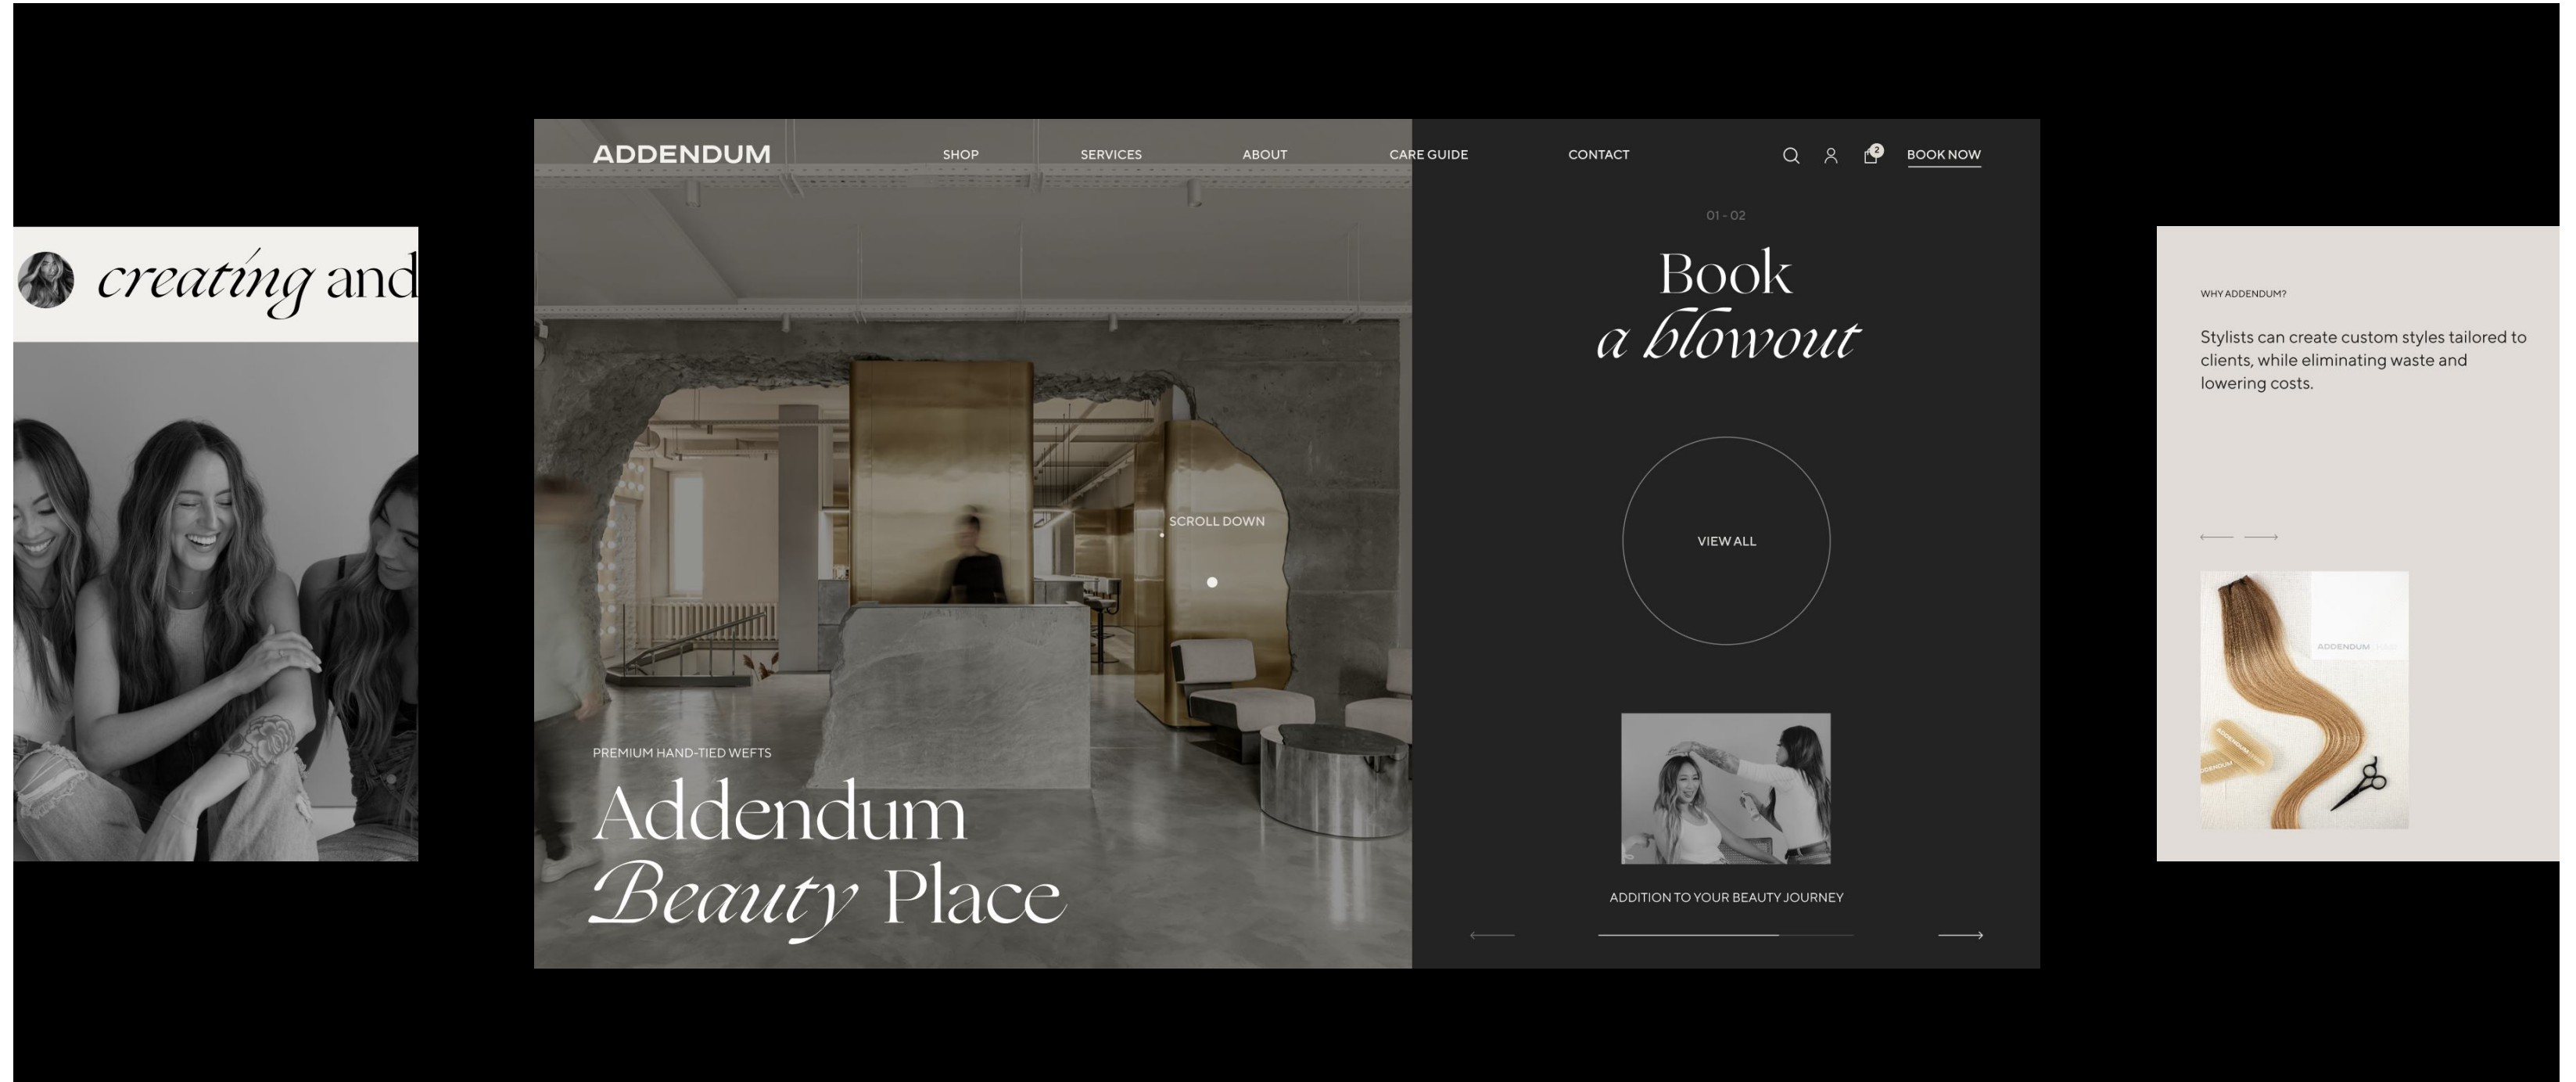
creating and

ADDENDUM SHOP SERVICES ABOUT CARE GUIDE CONTACT 2 BOOK NOW

SCROLL DOWN

PREMIUM HAND-TIED WEFTS

Addendum Beauty Place

01 - 02

Book a blowout

VIEW ALL

ADDITION TO YOUR BEAUTY JOURNEY

WHY ADDENDUM?

Stylists can create custom styles tailored to clients, while eliminating waste and lowering costs.

ADDENDUM